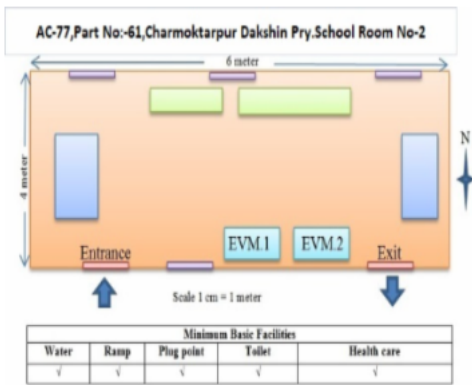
AC-77,Part No:-61,Charmoktarpur Dakshin Pry.School Room No-2

6 meter

4 meter

N

Entrance

EVM.1

EVM.2

Exit

Scale 1 cm = 1 meter

| Minimum Basic Facilities | | | | |
|---|---|---|---|---|
| Water | Ramp | Plug point | Toilet | Health care |
| √ | √ | √ | √ | √ |